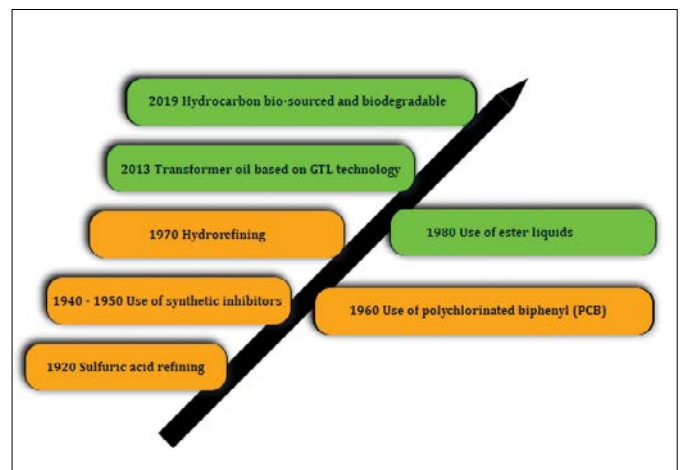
2019 Hydrocarbon bio-sourced and biodegradable

2013 Transformer oil based on GTL technology

1970 Hydrorefining

1980 Use of ester liquids

1940 - 1950 Use of synthetic inhibitors

1960 Use of polychlorinated biphenyl (PCB)

1920 Sulfuric acid refining